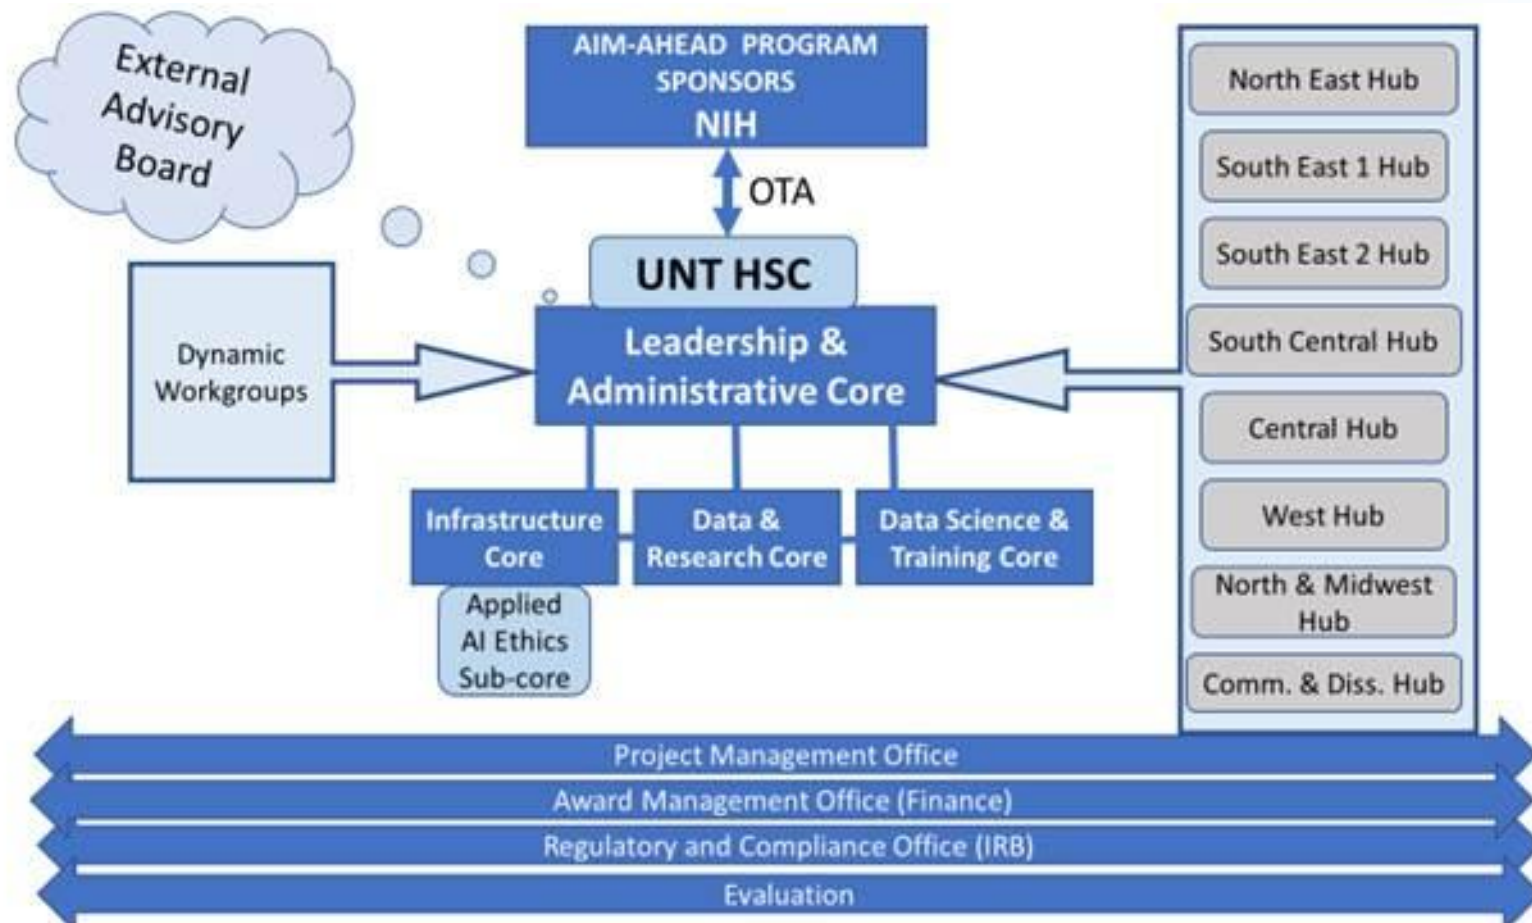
External Advisory Board

AIM-AHEAD PROGRAM SPONSORS
NIH

OTA

UNT HSC

Leadership & Administrative Core

Dynamic Workgroups

North East Hub
South East 1 Hub
South East 2 Hub
South Central Hub
Central Hub
West Hub
North & Midwest Hub
Comm. & Diss. Hub

Infrastructure Core

Data & Research Core

Data Science & Training Core

Applied AI Ethics Sub-core

Project Management Office
Award Management Office (Finance)
Regulatory and Compliance Office (IRB)
Evaluation